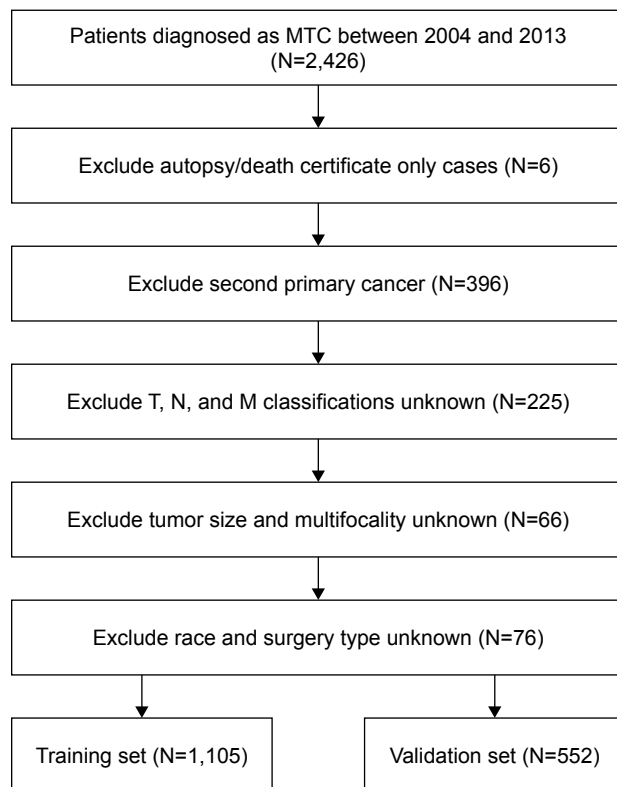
Patients diagnosed as MTC between 2004 and 2013 (N=2,426)

Exclude autopsy/death certificate only cases (N=6)

Exclude second primary cancer (N=396)

Exclude T, N, and M classifications unknown (N=225)

Exclude tumor size and multifocality unknown (N=66)

Exclude race and surgery type unknown (N=76)

Training set (N=1,105)

Validation set (N=552)